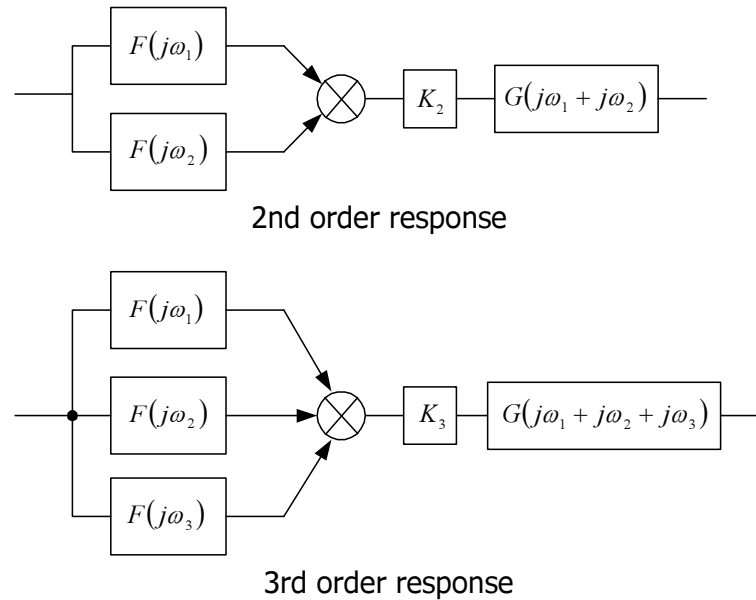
$F(j\omega_1)$

$F(j\omega_2)$

$K_2$

$G(j\omega_1 + j\omega_2)$

2nd order response

$F(j\omega_1)$

$F(j\omega_2)$

$F(j\omega_3)$

$K_3$

$G(j\omega_1 + j\omega_2 + j\omega_3)$

3rd order response